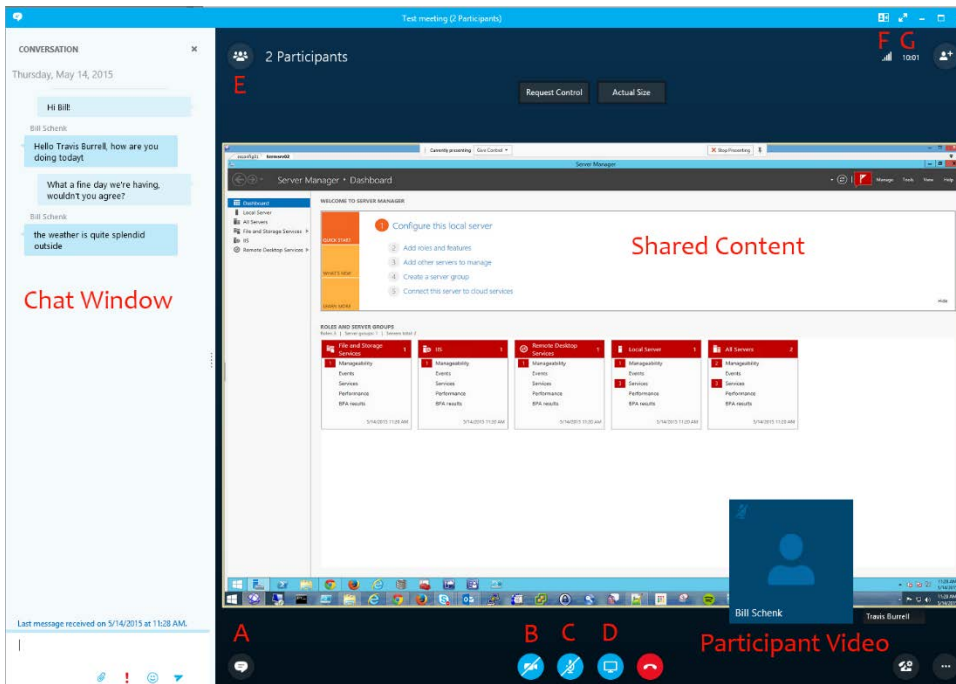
Test meeting (2 Participants)

CONVERSATION

Thursday, May 14, 2015

Hi Bill!

Bill Schenk

Hello Travis Burrell, how are you doing today!

What a fine day we're having, wouldn't you agree?

Bill Schenk

the weather is quite splendid outside

Chat Window

Last message received on 5/14/2015 at 11:28 AM.

A

2 Participants

E

F G

10:01

Request Control

Actual Size

Currently presenting Give Control

Stop Presenting

Server Manager

Server Manager • Dashboard

Manage Tools View Help

Dashboard

Local Server

All Servers

File and Storage Services

IIS

Remote Desktop Services

WELCOME TO SERVER MANAGER

QUICK START

WHAT'S NEW

LEARN MORE

1 Configure this local server

2 Add roles and features

3 Add other servers to manage

4 Create a server group

5 Connect this server to cloud services

Hide

Shared Content

ROLES AND SERVER GROUPS

Roles: 3 | Server groups: 1 | Servers total: 2

| File and Storage Services 1 | IIS 1 | Remote Desktop Services 1 | Local Server 1 | All Servers 2 |
|---|---|---|---|---|
| 1 Manageability | 1 Manageability | 1 Manageability | 1 Manageability | 2 Manageability |
| Events | Events | Events | Events | Events |
| Services | Services | Services | 1 Services | 1 Services |
| Performance | Performance | Performance | Performance | Performance |
| BPA results | BPA results | BPA results | BPA results | BPA results |
| 5/14/2015 11:20 AM | 5/14/2015 11:20 AM | 5/14/2015 11:20 AM | 5/14/2015 11:20 AM | 5/14/2015 11:20 AM |

Bill Schenk

Travis Burrell

B C D

Participant Video